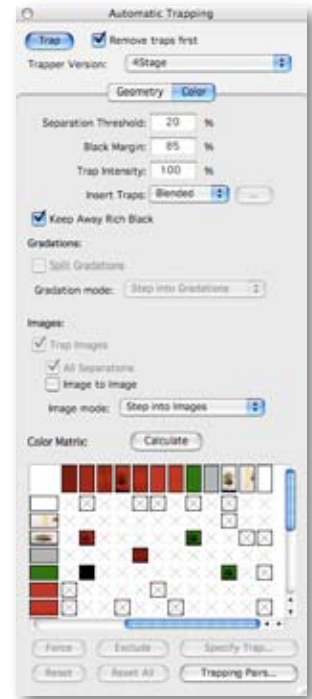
Automatic Trapping

Trap
Remove traps first

Trapper Version: 4Stage

Geometry
Color

Separation Threshold: 20 %

Black Margin: 85 %

Trap Intensity: 100 %

Insert Traps: Blended

...

Keep Away Rich Black

Gradations:

Split Gradations

Gradation mode: Step into Gradations

Images:

Trap Images

All Separations

Image to Image

Image mode: Step into Images

Color Matrix:
Calculate

Force
Exclude
Specify Trap...

Reset
Reset All
Trapping Pairs...